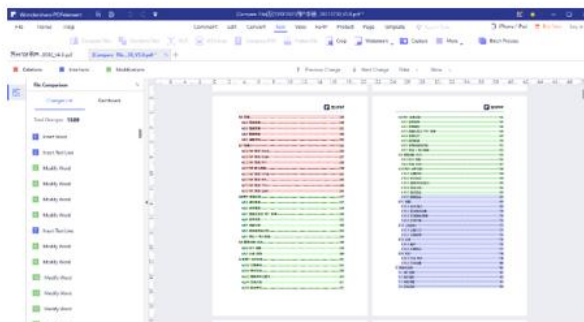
Wondershare PDFelement

File Home View Comment Edit Convert Tool View AI Protect Page Template

Deletions Insertions Modifications

File Comparison

Changes List Dashboard

Total Changes: 1599

Insert Word

Insert Text Line

Modify Word

Modify Word

Modify Word

Modify Word

Insert Text Line

Modify Word

Modify Word

Modify Word

Modify Word

Modify Word

Modify Word

Previous Change Next Change